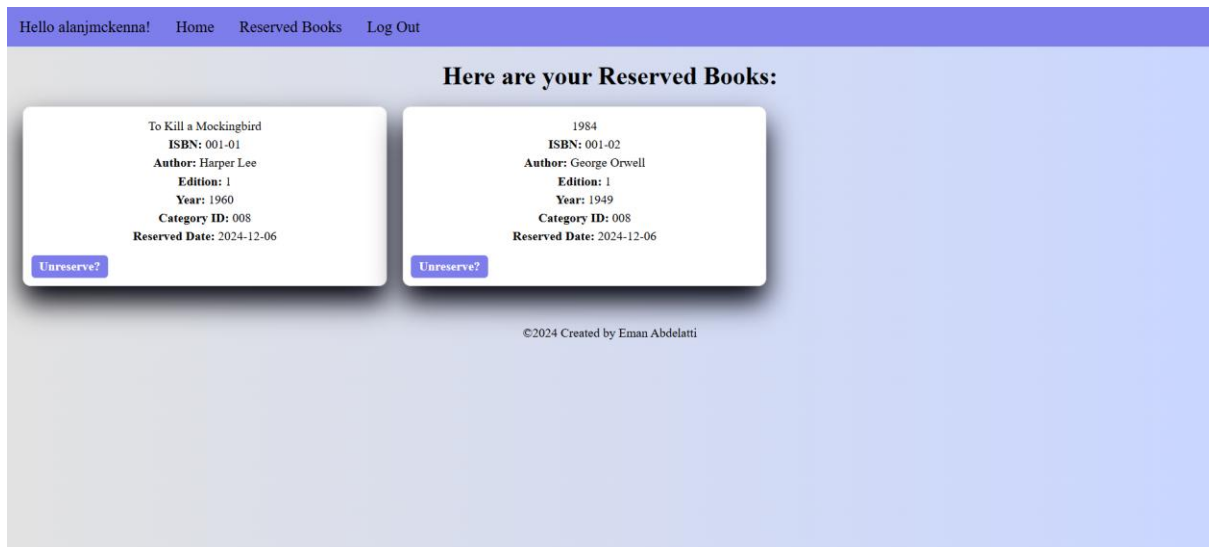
Hello alanjmckenna! Home Reserved Books Log Out

Here are your Reserved Books:

To Kill a Mockingbird
**ISBN:** 001-01
**Author:** Harper Lee
**Edition:** 1
**Year:** 1960
**Category ID:** 008
**Reserved Date:** 2024-12-06
Unreserve?

1984
**ISBN:** 001-02
**Author:** George Orwell
**Edition:** 1
**Year:** 1949
**Category ID:** 008
**Reserved Date:** 2024-12-06
Unreserve?

©2024 Created by Eman Abdelatti